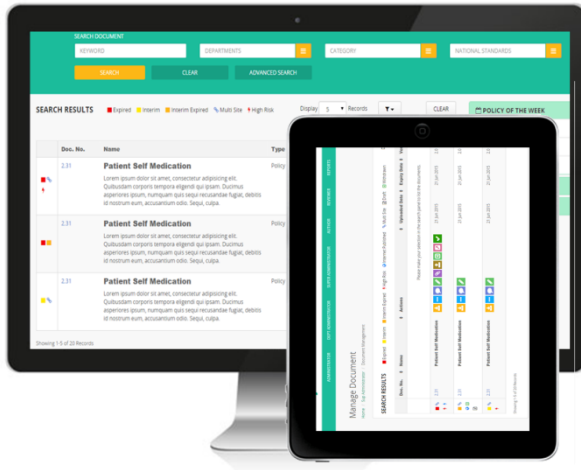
SEARCH DOCUMENT
KEYWORD
DEPARTMENTS
CATEGORY
NATIONAL STANDARDS
SEARCH
CLEAR
ADVANCED SEARCH

SEARCH RESULTS
Expired
Interim
Interim Expired
Multi Site
High Risk
Display 5 Records
CLEAR
POLICY OF THE WEEK

| Doc. No. | Name | Type |
|---|---|---|
| 2.31 | Patient Self Medication Lorem ipsum dolor sit amet, consectetur adipiscing elit. Quibusdam corporis tempore eligendi qui ipsam. Ducimus asperiores ipsum, numquam quis sequi recusandae fugiat, debitis id nostrum eum, accusantium odio. Sequi, culpa. | Policy |
| 2.31 | Patient Self Medication Lorem ipsum dolor sit amet, consectetur adipiscing elit. Quibusdam corporis tempore eligendi qui ipsam. Ducimus asperiores ipsum, numquam quis sequi recusandae fugiat, debitis id nostrum eum, accusantium odio. Sequi, culpa. | Policy |
| 2.31 | Patient Self Medication Lorem ipsum dolor sit amet, consectetur adipiscing elit. Quibusdam corporis tempore eligendi qui ipsam. Ducimus asperiores ipsum, numquam quis sequi recusandae fugiat, debitis id nostrum eum, accusantium odio. Sequi, culpa. | Policy |

Showing 1-5 of 20 Records

Manage Document
SEARCH RESULTS
Doc. No.
Name
Actions
Uploaded Date
Expiry Date
Patient Self Medication
Patient Self Medication
Patient Self Medication
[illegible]